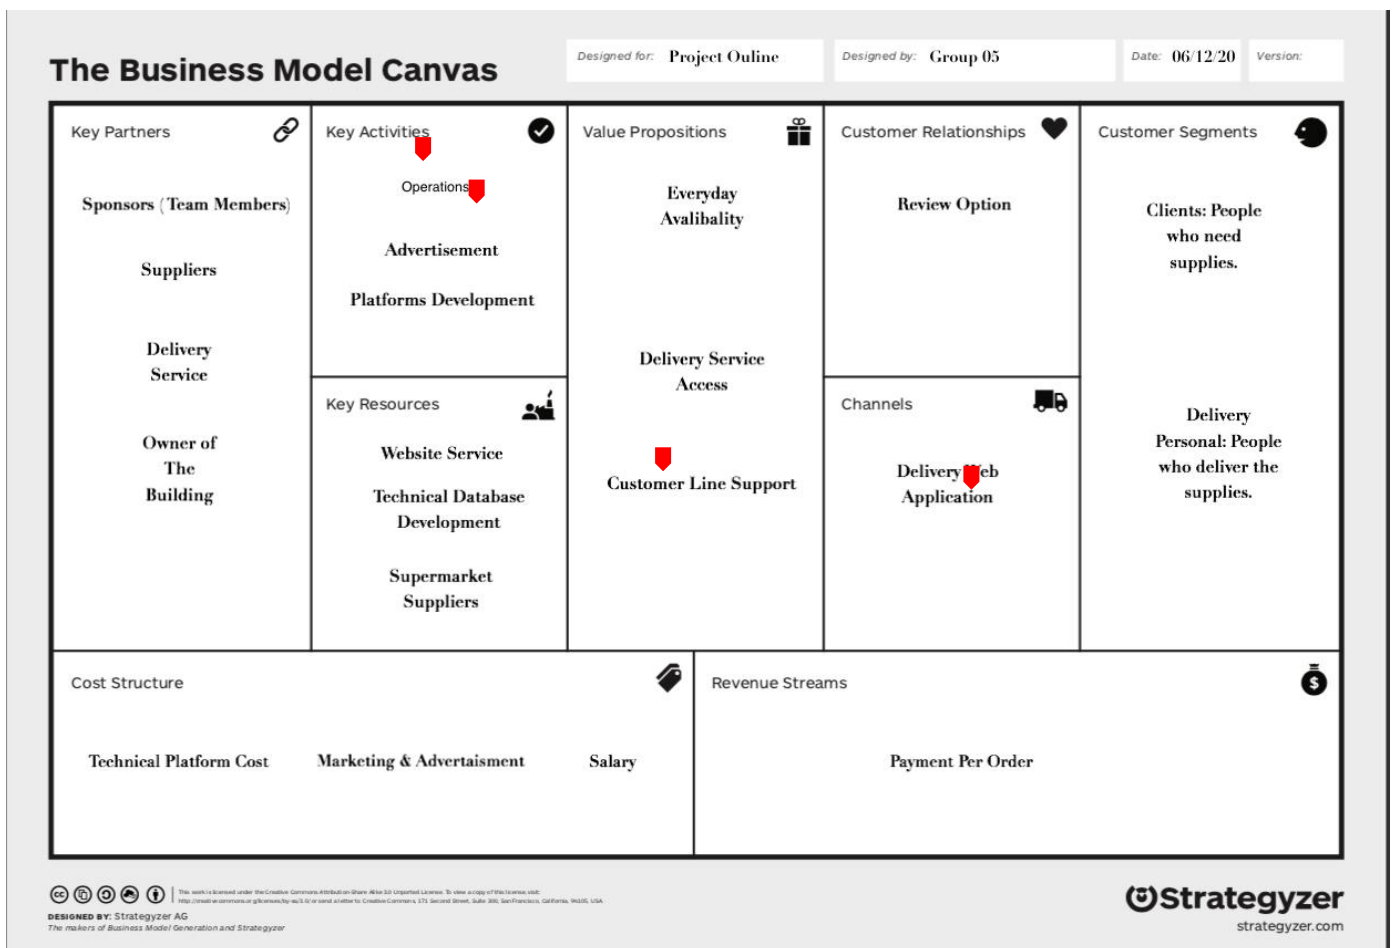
The Business Model Canvas

Designed for: Project Ouline

Designed by: Group 05

Date: 06/12/20

Version:

Key Partners

Sponsors (Team Members)

Suppliers

Delivery Service

Owner of The Building

Key Activities

Operations

Advertisement

Platforms Development

Key Resources

Website Service

Technical Database Development

Supermarket Suppliers

Value Propositions

Everyday Avalibality

Delivery Service Access

Customer Line Support

Customer Relationships

Review Option

Channels

Delivery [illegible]eb Application

Customer Segments

Clients: People who need supplies.

Delivery Personal: People who deliver the supplies.

Cost Structure

Technical Platform Cost

Marketing & Advertaisment

Salary

Revenue Streams

Payment Per Order

This work is licensed under the Creative Commons Attribution-Share Alike 3.0 Unported License. To view a copy of this license, visit: http://creativecommons.org/licenses/by-sa/3.0/ or send a letter to Creative Commons, 171 Second Street, Suite 300, San Francisco, California, 94105, USA.

DESIGNED BY: Strategyzer AG
The makers of Business Model Generation and Strategyzer

Strategyzer
strategyzer.com